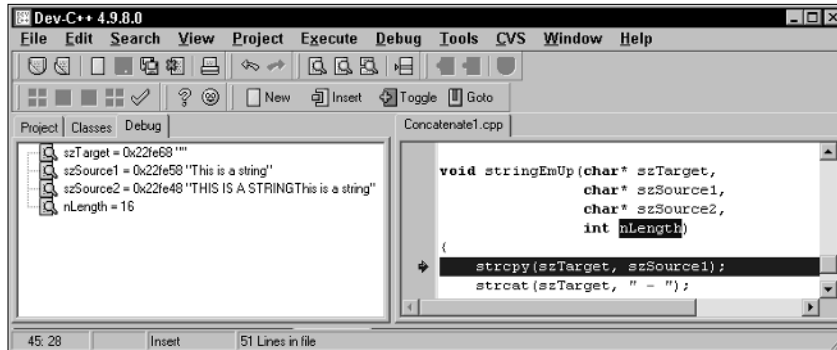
Dev-C++ 4.9.8.0

File Edit Search View Project Execute Debug Tools CVS Window Help

New Insert Toggle Goto

Project Classes Debug

szTarget = 0x22fe68 ""
szSource1 = 0x22fe58 "This is a string"
szSource2 = 0x22fe48 "THIS IS A STRINGThis is a string"
nLength = 16

Concatenate1.cpp

void stringEmUp(char* szTarget,
char* szSource1,
char* szSource2,
int nLength)
{
strcpy(szTarget, szSource1);
strcat(szTarget, " - ");

45: 28 Insert 51 Lines in file